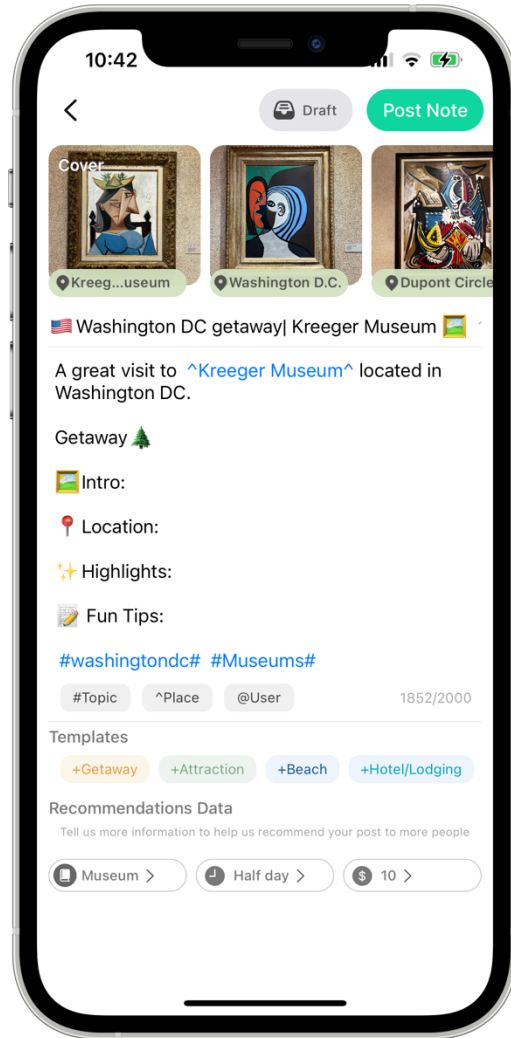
10:42

<

Draft

Post Note

Cover

Kreeg...useum

Washington D.C.

Dupont Circle

🇺🇸 Washington DC getaway| Kreeger Museum 🖼️

A great visit to ^Kreeger Museum^ located in Washington DC.

Getaway🌲

🖼️Intro:

📍 Location:

✨Highlights:

📝 Fun Tips:

#washingtondc# #Museums#

#Topic ^Place @User 1852/2000

Templates

+Getaway +Attraction +Beach +Hotel/Lodging

Recommendations Data

Tell us more information to help us recommend your post to more people

Museum >

Half day >

$ 10 >